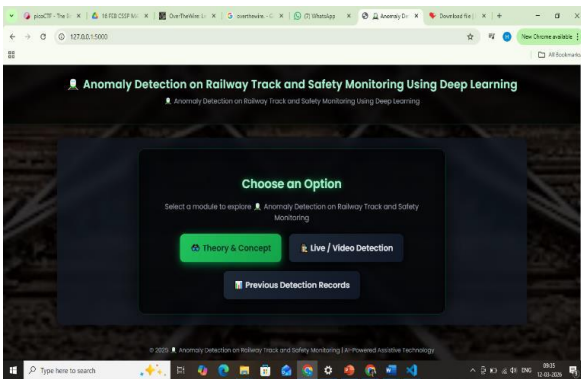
picoCTF - The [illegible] | 16 FOB CSSP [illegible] | OverTheWire: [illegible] | overthewire - G | (7) WhatsApp | Anomaly De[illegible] | Download file | +

127.0.0.1:5000

New Chrome available

All Bookmarks

Anomaly Detection on Railway Track and Safety Monitoring Using Deep Learning

Anomaly Detection on Railway Track and Safety Monitoring Using Deep Learning

Choose an Option

Select a module to explore Anomaly Detection on Railway Track and Safety Monitoring

Theory & Concept

Live / Video Detection

Previous Detection Records

© 2025 Anomaly Detection on Railway Track and Safety Monitoring | AI-Powered Assistive Technology

Type here to search

ENG 09:35 12-03-2026